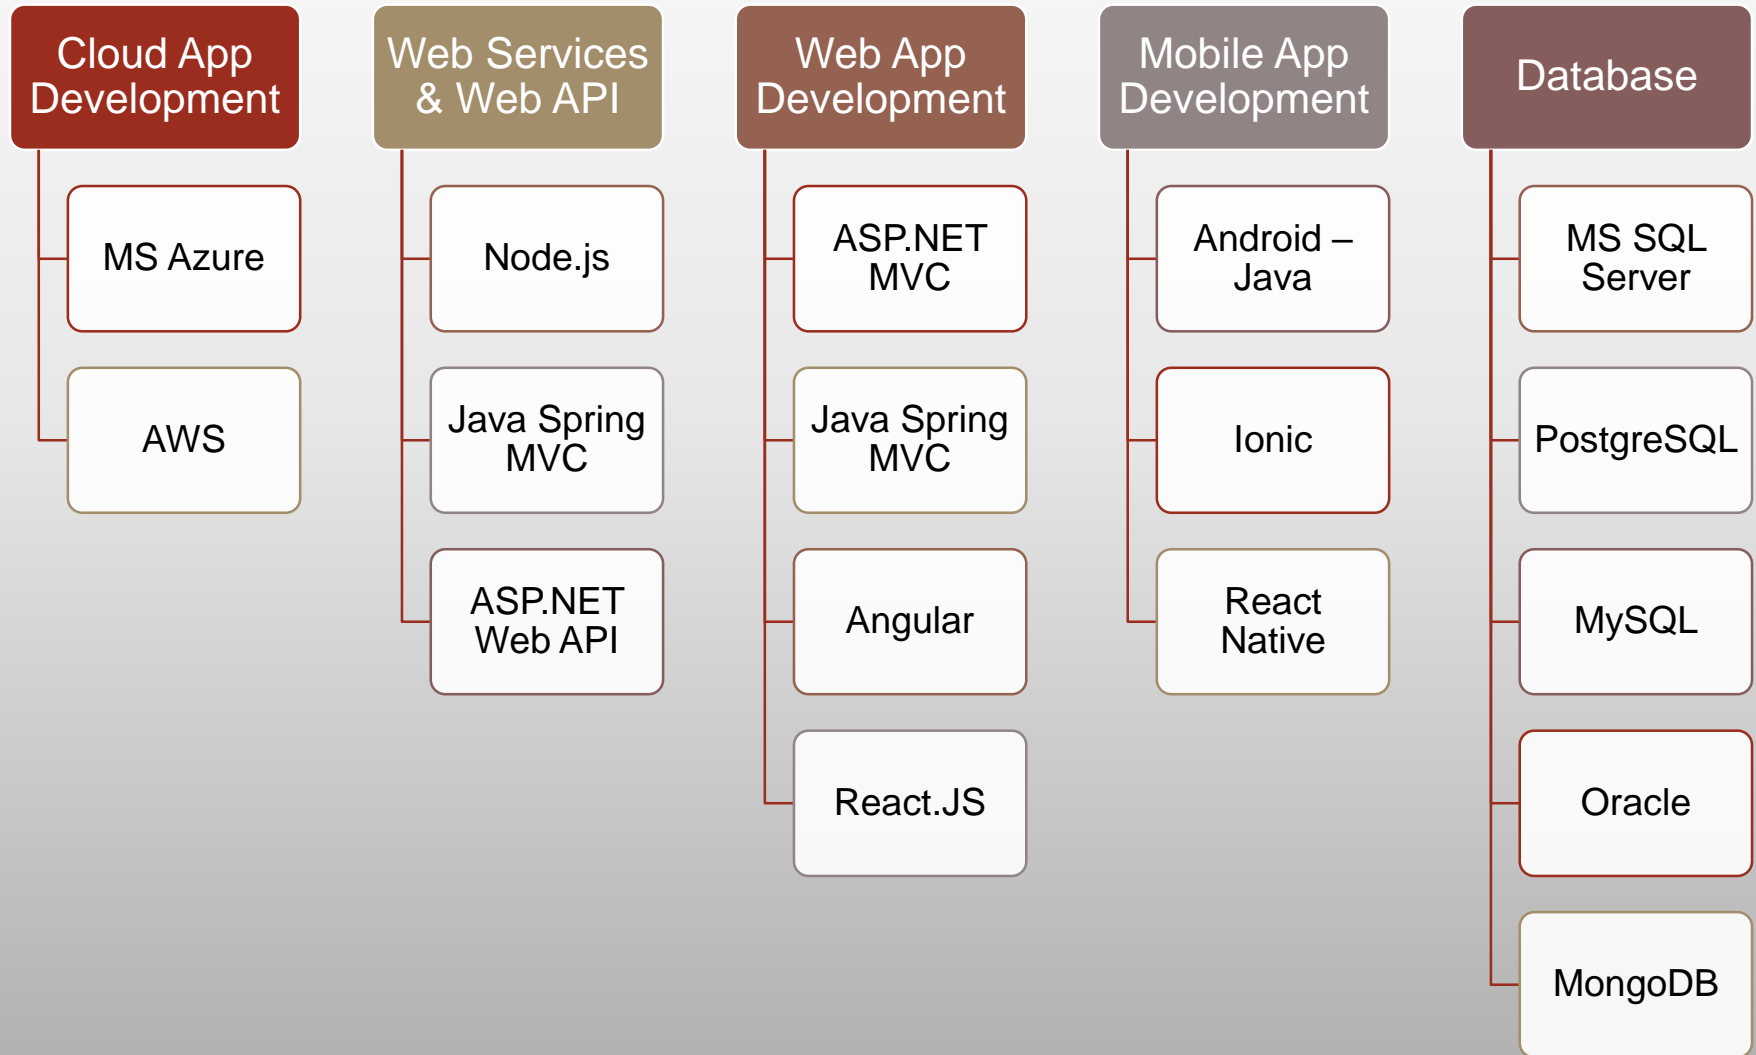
Cloud App Development

MS Azure

AWS

Web Services & Web API

Node.js

Java Spring MVC

ASP.NET Web API

Web App Development

ASP.NET MVC

Java Spring MVC

Angular

React.JS

Mobile App Development

Android – Java

Ionic

React Native

Database

MS SQL Server

PostgreSQL

MySQL

Oracle

MongoDB